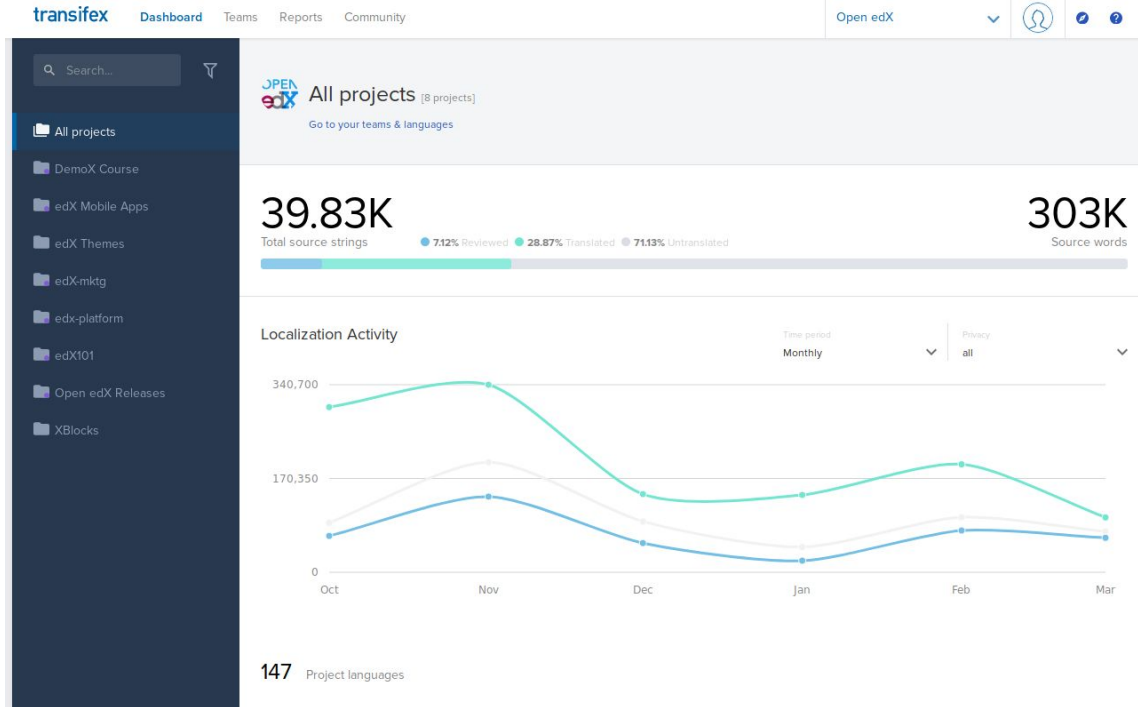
transifex Dashboard Teams Reports Community

Open edX

Search...

All projects

DemoX Course

edX Mobile Apps

edX Themes

edX-mktg

edx-platform

edX101

Open edX Releases

XBlocks

OPEN edX

All projects [8 projects]

Go to your teams & languages

39.83K
Total source strings

7.12% Reviewed 28.87% Translated 71.13% Untranslated

303K
Source words

Localization Activity

Time period
Monthly

Privacy
all

340,700

170,350

0

Oct Nov Dec Jan Feb Mar

147 Project languages